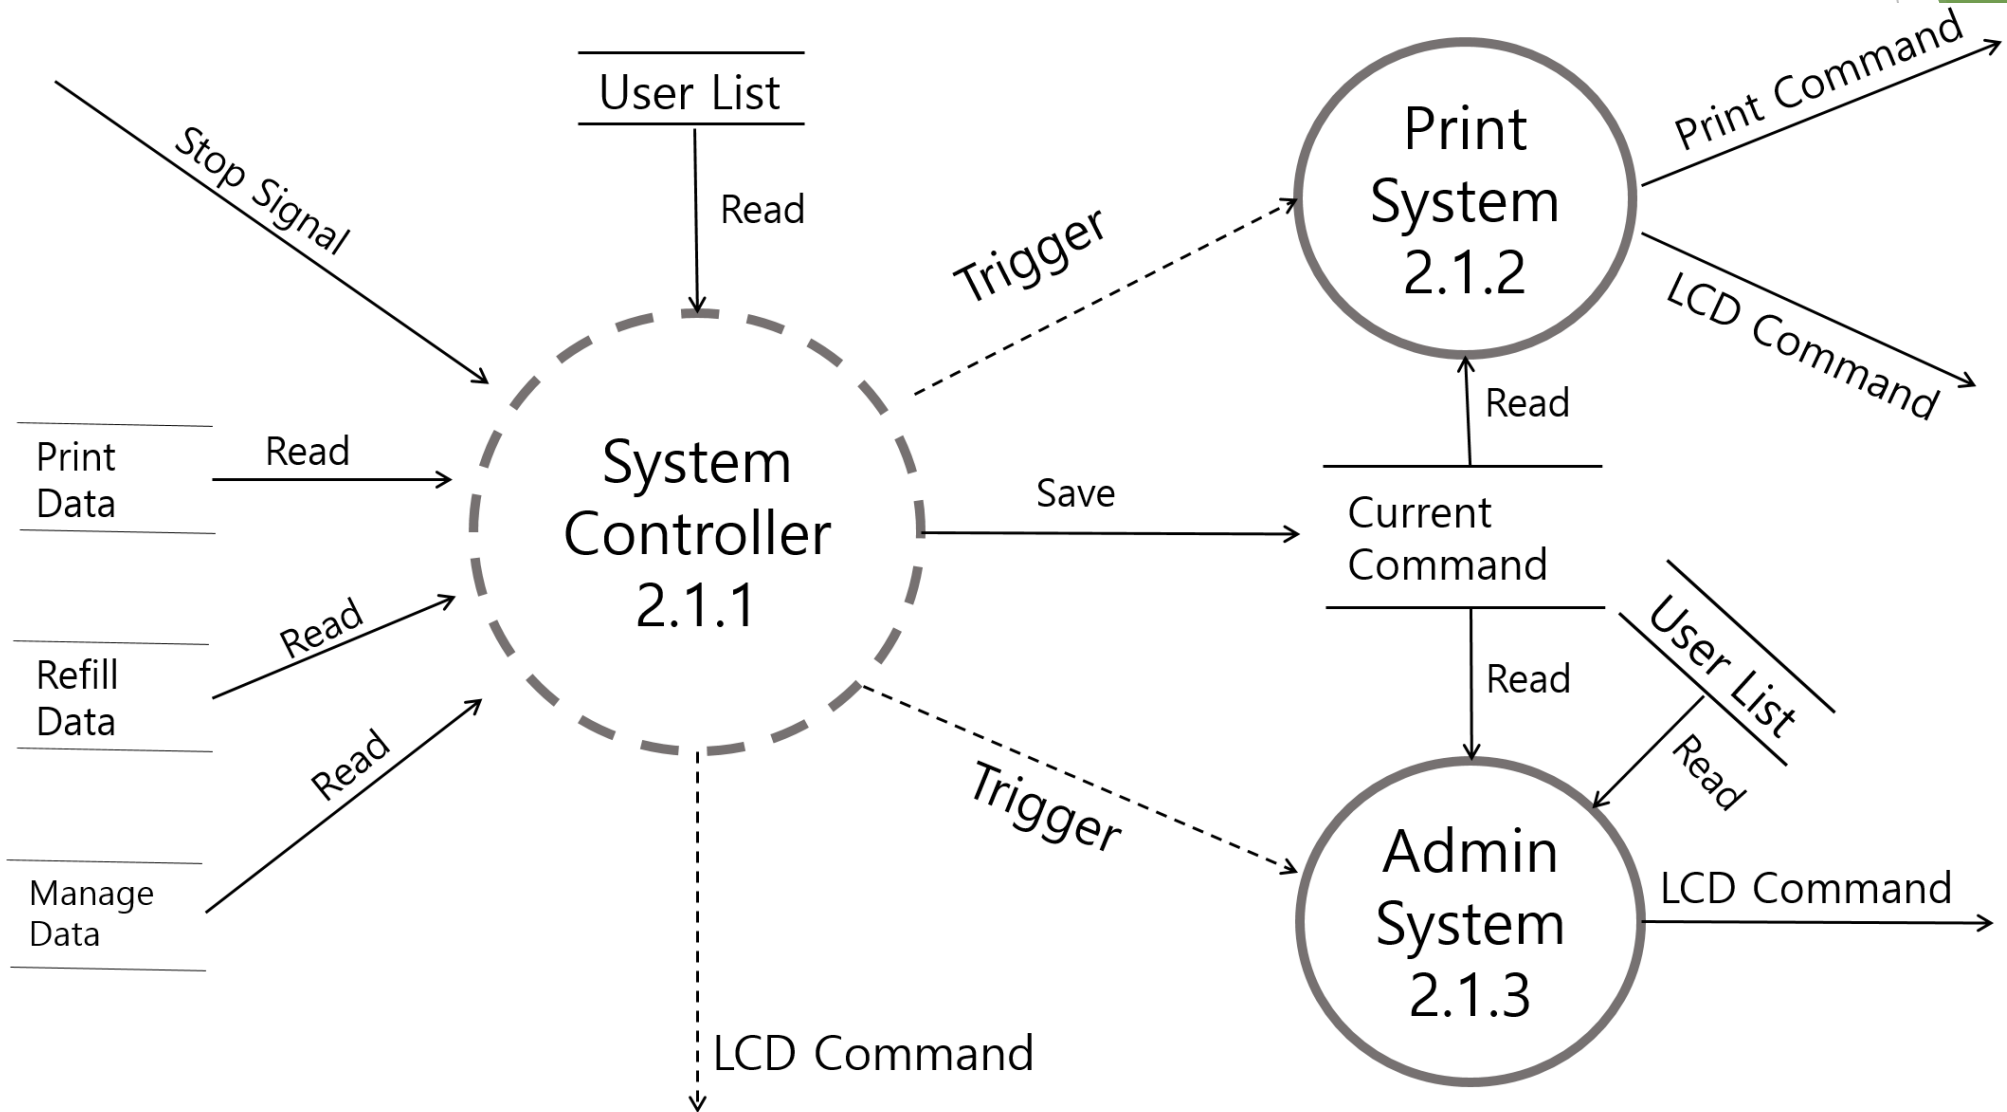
Stop Signal

User List

Read

Trigger

Print System 2.1.2

Print Command

LCD Command

Print Data

Read

System Controller 2.1.1

Read

Save

Current Command

Refill Data

Read

Read

User List

Read

Read

Manage Data

Trigger

Admin System 2.1.3

LCD Command

LCD Command